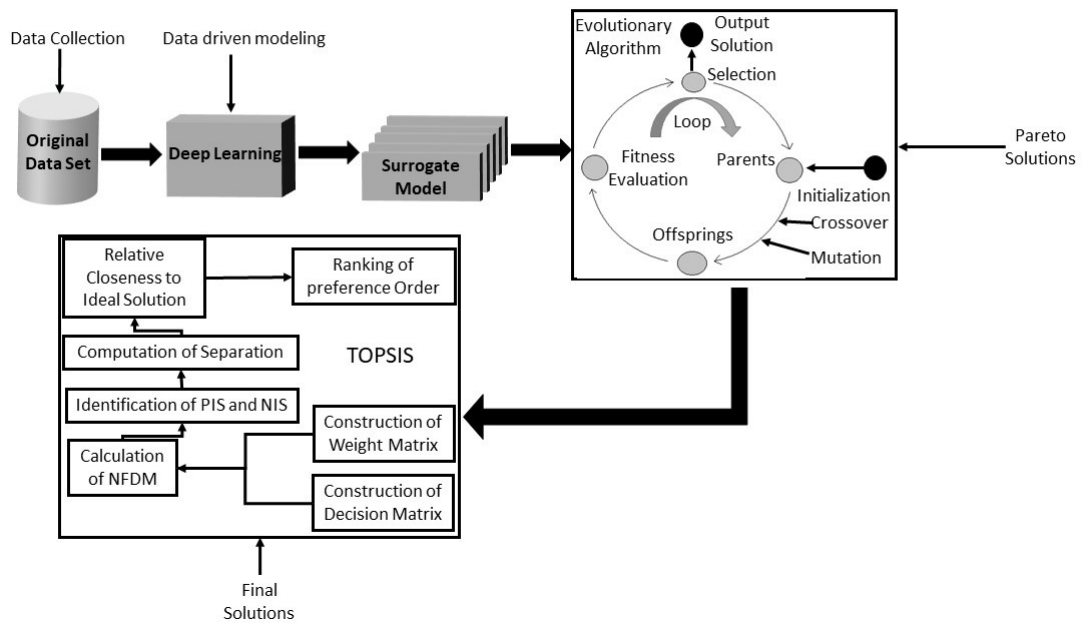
Data Collection

Data driven modeling

Original Data Set

Deep Learning

Surrogate Model

Evolutionary Algorithm

Output Solution

Selection

Loop

Fitness Evaluation

Parents

Initialization

Crossover

Offsprings

Mutation

Pareto Solutions

Relative Closeness to Ideal Solution

Ranking of preference Order

Computation of Separation

TOPSIS

Identification of PIS and NIS

Construction of Weight Matrix

Calculation of NFDM

Construction of Decision Matrix

Final Solutions